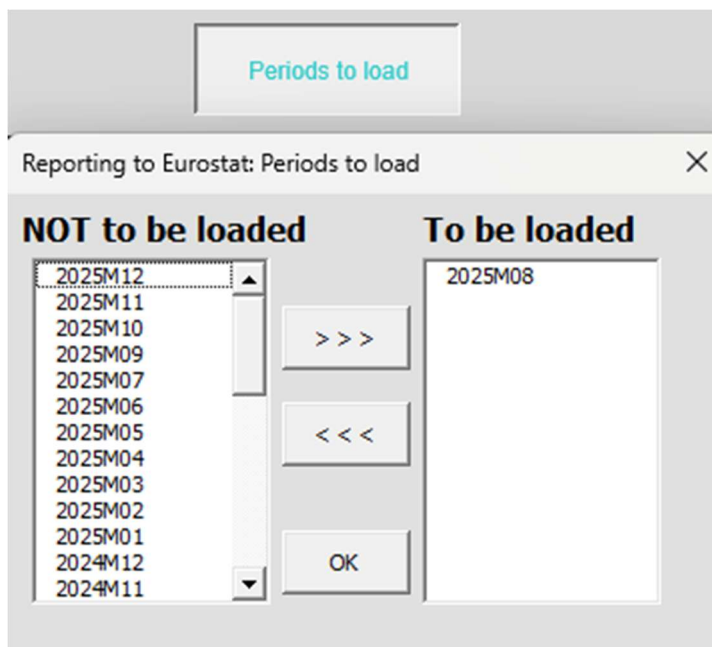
Periods to load

Reporting to Eurostat: Periods to load

X

NOT to be loaded

2025M12
2025M11
2025M10
2025M09
2025M07
2025M06
2025M05
2025M04
2025M03
2025M02
2025M01
2024M12
2024M11

> > >

< < <

OK

To be loaded

2025M08